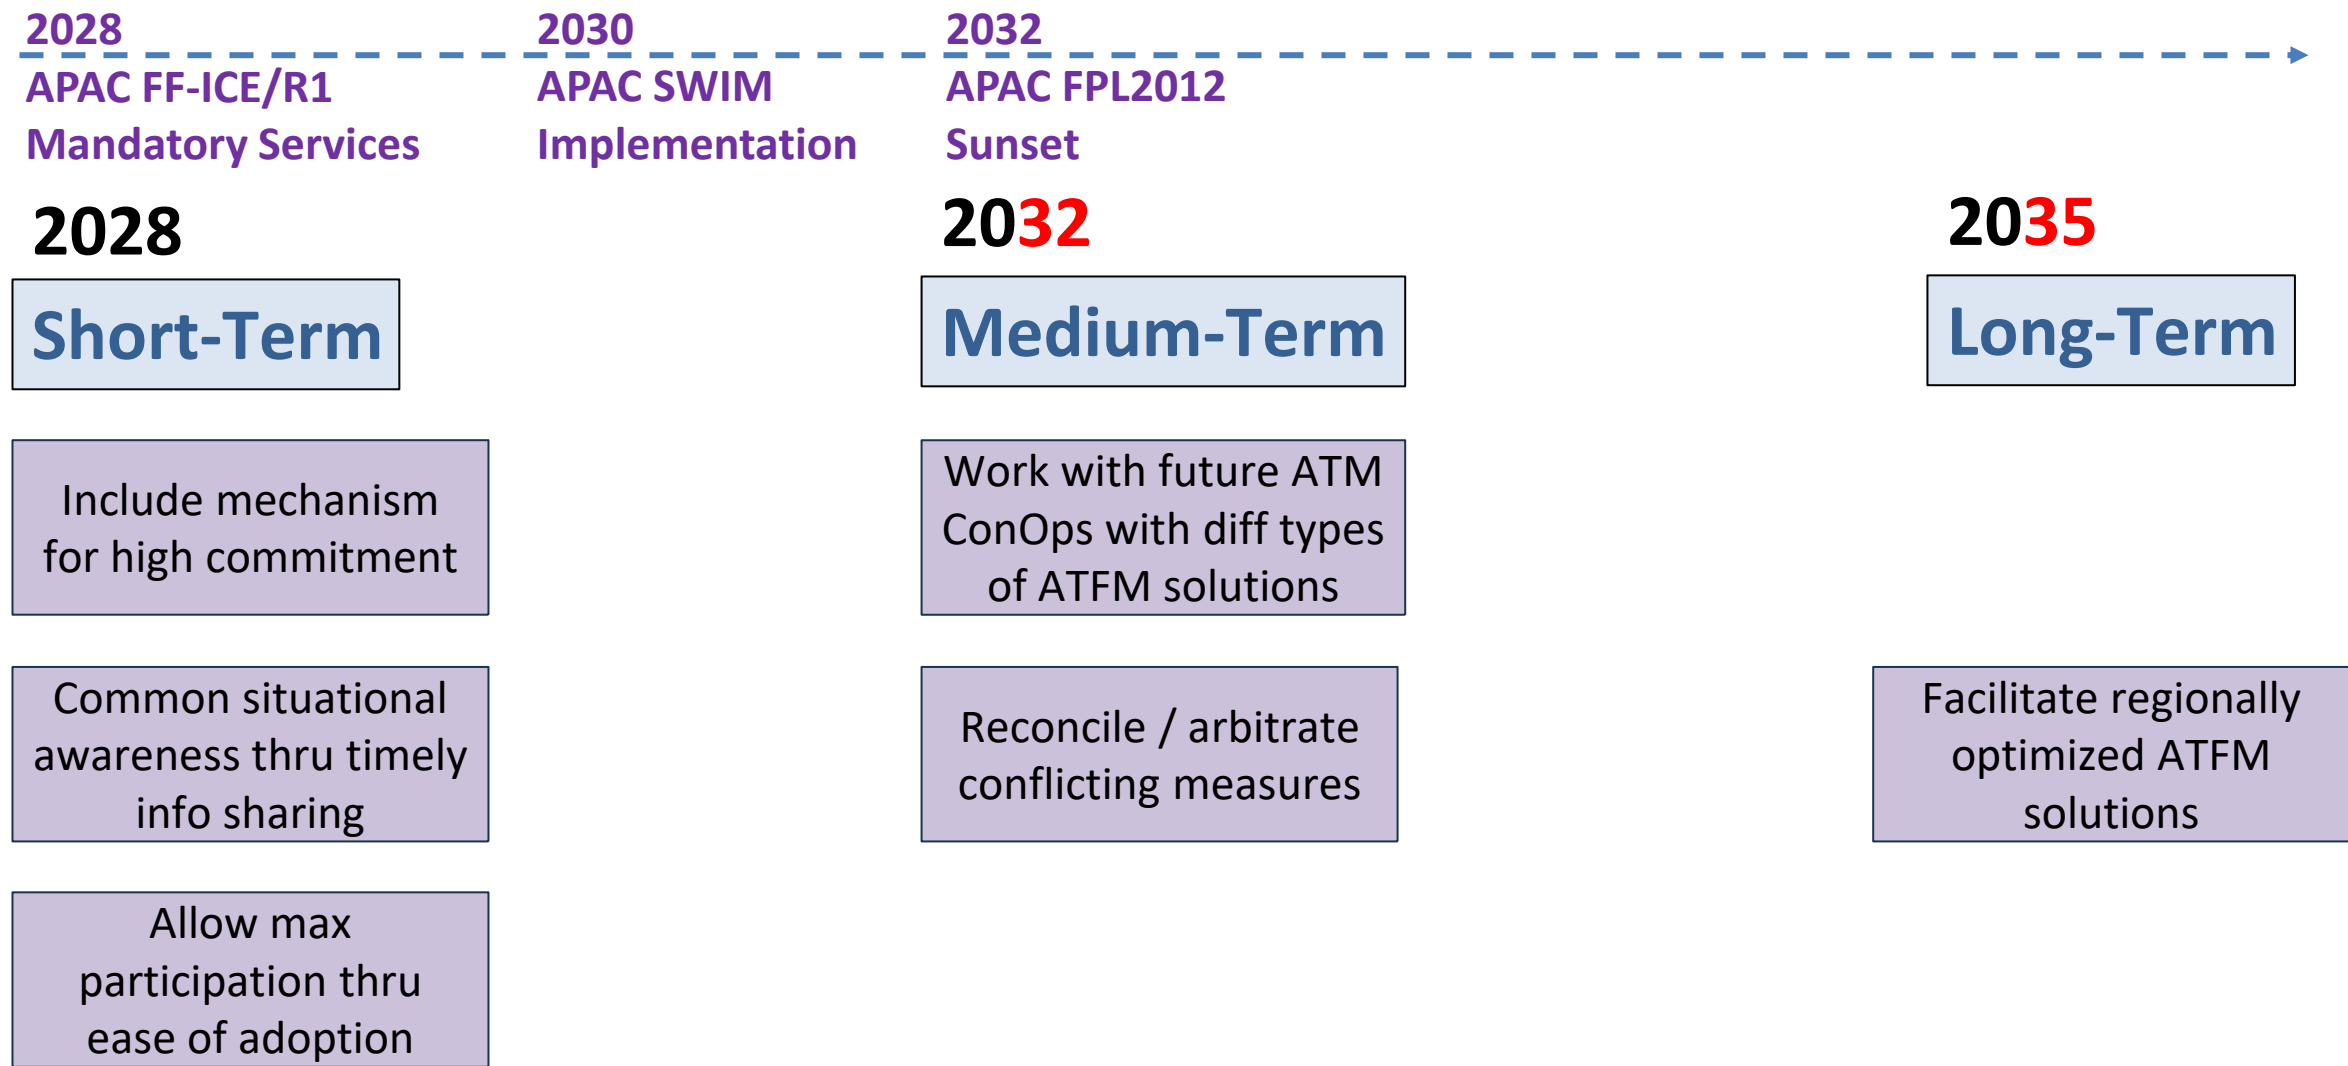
2028
APAC FF-ICE/R1
Mandatory Services

2030
APAC SWIM
Implementation

2032
APAC FPL2012
Sunset

2028

Short-Term

Include mechanism for high commitment

Common situational awareness thru timely info sharing

Allow max participation thru ease of adoption

2032

Medium-Term

Work with future ATM ConOps with diff types of ATFM solutions

Reconcile / arbitrate conflicting measures

2035

Long-Term

Facilitate regionally optimized ATFM solutions